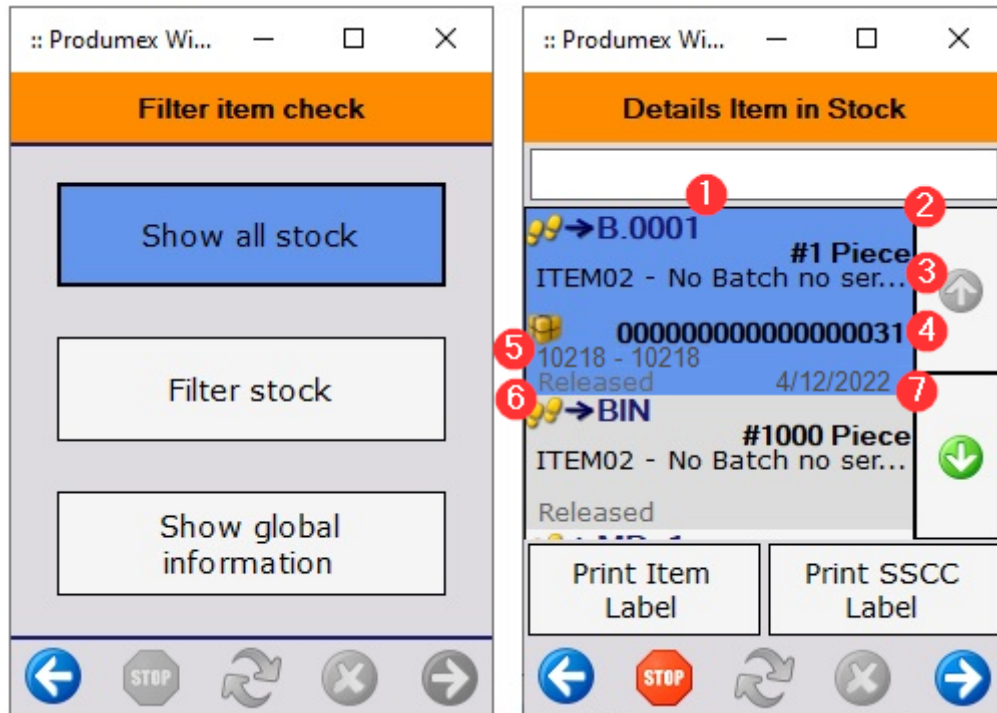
:: Produmex Wi...

Filter item check

Show all stock

Filter stock

Show global information

STOP

:: Produmex Wi...

Details Item in Stock

1

2

B.0001

#1 Piece

ITEM02 - No Batch no ser...

3

000000000000000031

4

5

10218 - 10218

Released

4/12/2022

7

6

BIN

#1000 Piece

ITEM02 - No Batch no ser...

Released

Print Item Label

Print SSCC Label

STOP